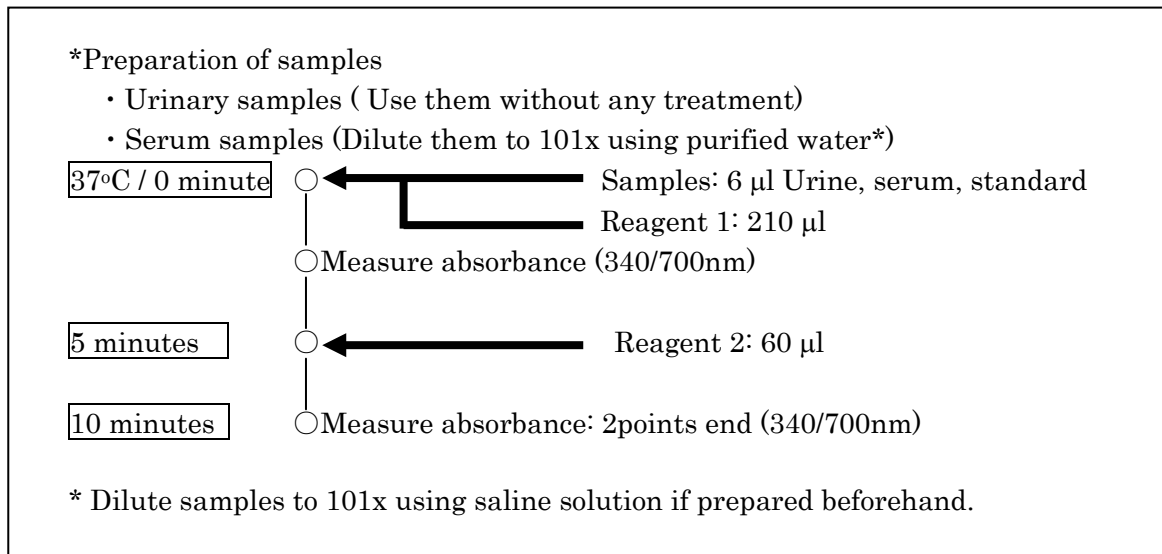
*Preparation of samples

・Urinary samples ( Use them without any treatment)

・Serum samples (Dilute them to 101x using purified water*)

37°C / 0 minute ○ Samples: 6 μl Urine, serum, standard

Reagent 1: 210 μl

○Measure absorbance (340/700nm)

5 minutes ○ Reagent 2: 60 μl

10 minutes ○Measure absorbance: 2points end (340/700nm)

* Dilute samples to 101x using saline solution if prepared beforehand.